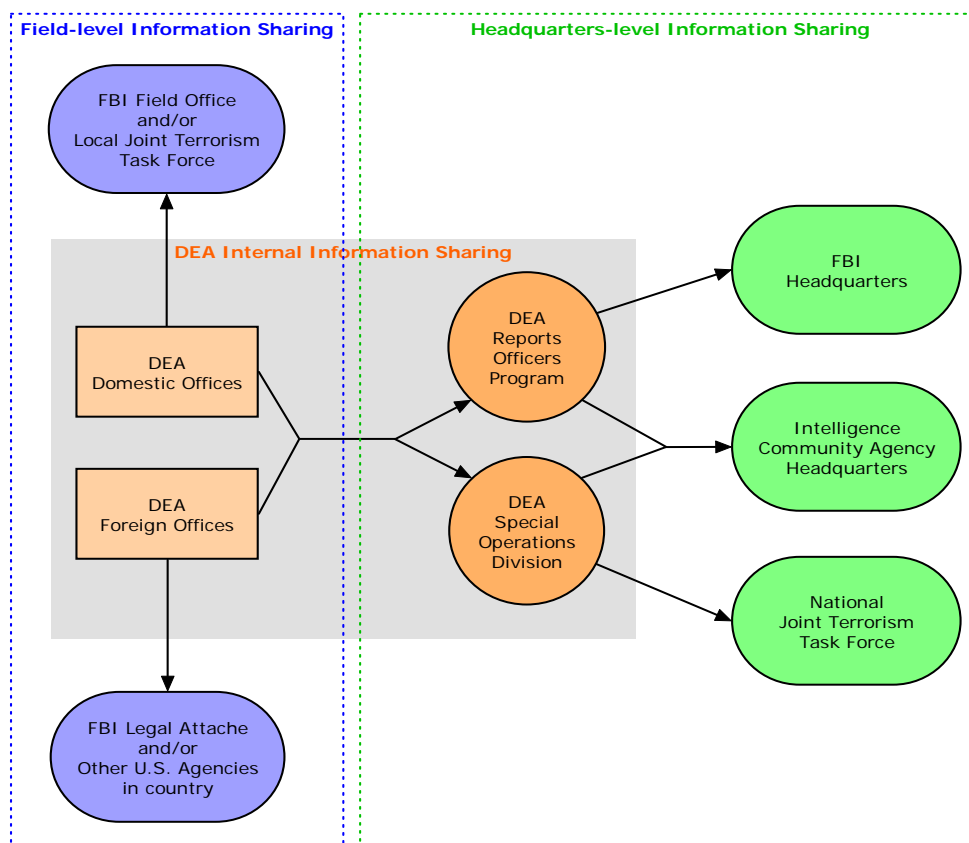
Field-level Information Sharing

Headquarters-level Information Sharing

FBI Field Office and/or Local Joint Terrorism Task Force

DEA Internal Information Sharing

DEA Domestic Offices

DEA Foreign Offices

FBI Legal Attache and/or Other U.S. Agencies in country

DEA Reports Officers Program

DEA Special Operations Division

FBI Headquarters

Intelligence Community Agency Headquarters

National Joint Terrorism Task Force